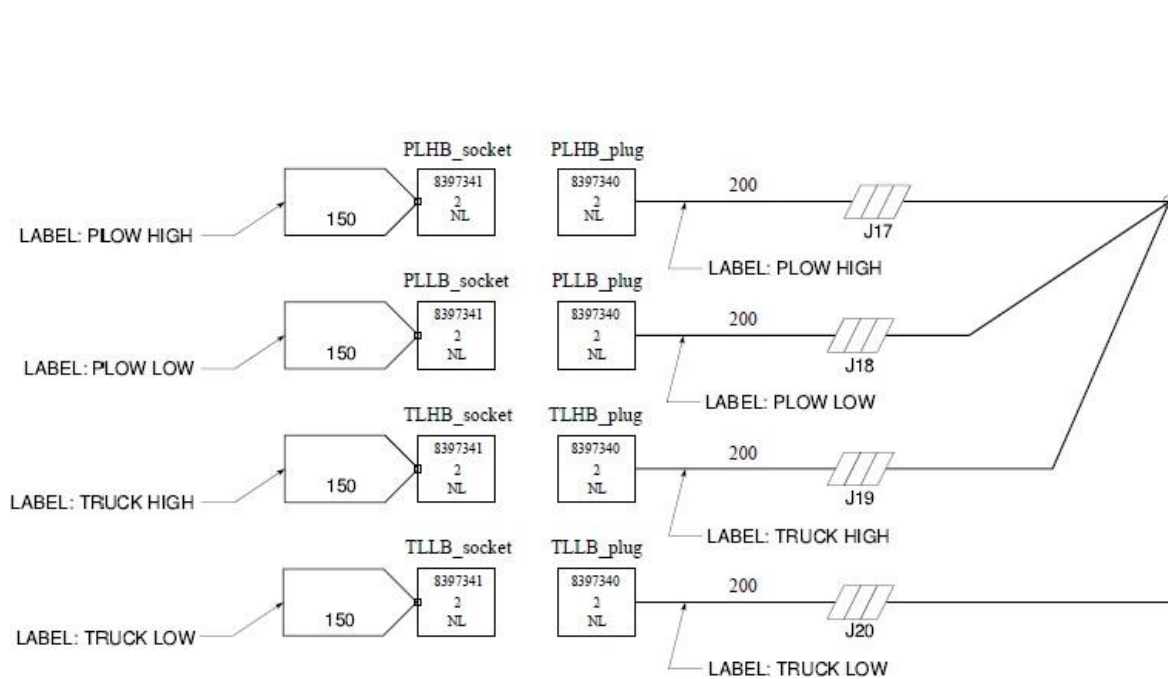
PLHB_socket
8397341
2
NL

PLHB_plug
8397340
2
NL

150

LABEL: PLOW HIGH

200

J17

LABEL: PLOW HIGH

PLLB_socket
8397341
2
NL

PLLB_plug
8397340
2
NL

150

LABEL: PLOW LOW

200

J18

LABEL: PLOW LOW

TLHB_socket
8397341
2
NL

TLHB_plug
8397340
2
NL

150

LABEL: TRUCK HIGH

200

J19

LABEL: TRUCK HIGH

TLLB_socket
8397341
2
NL

TLLB_plug
8397340
2
NL

150

LABEL: TRUCK LOW

200

J20

LABEL: TRUCK LOW